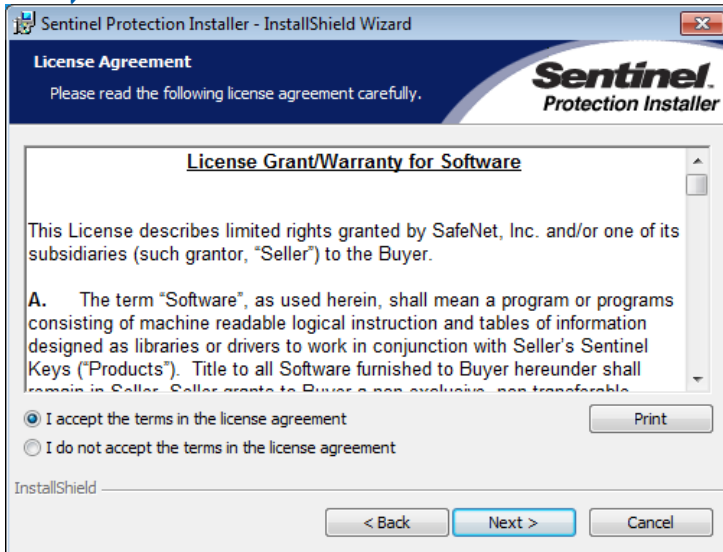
Sentinel Protection Installer - InstallShield Wizard

License Agreement

Please read the following license agreement carefully.

Sentinel
Protection Installer

License Grant/Warranty for Software

This License describes limited rights granted by SafeNet, Inc. and/or one of its subsidiaries (such grantor, "Seller") to the Buyer.

A. The term "Software", as used herein, shall mean a program or programs consisting of machine readable logical instruction and tables of information designed as libraries or drivers to work in conjunction with Seller's Sentinel Keys ("Products"). Title to all Software furnished to Buyer hereunder shall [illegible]

I accept the terms in the license agreement

I do not accept the terms in the license agreement

Print

InstallShield

< Back

Next >

Cancel